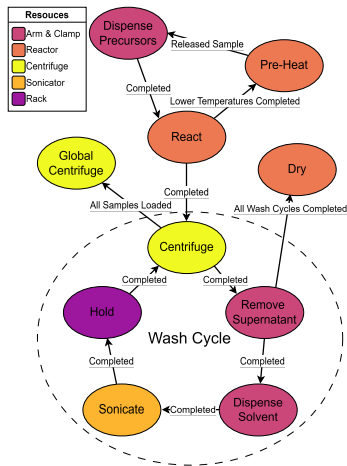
Resouces
Arm & Clamp
Reactor
Centrifuge
Sonicator
Rack

Dispense Precursors
Released Sample
Pre-Heat
Completed
Lower Temperatures Completed
React
Global Centrifuge
Completed
Dry
All Samples Loaded
All Wash Cycles Completed
Centrifuge
Completed
Completed
Hold
Remove Supernatant
Wash Cycle
Completed
Completed
Sonicate
Completed
Dispense Solvent